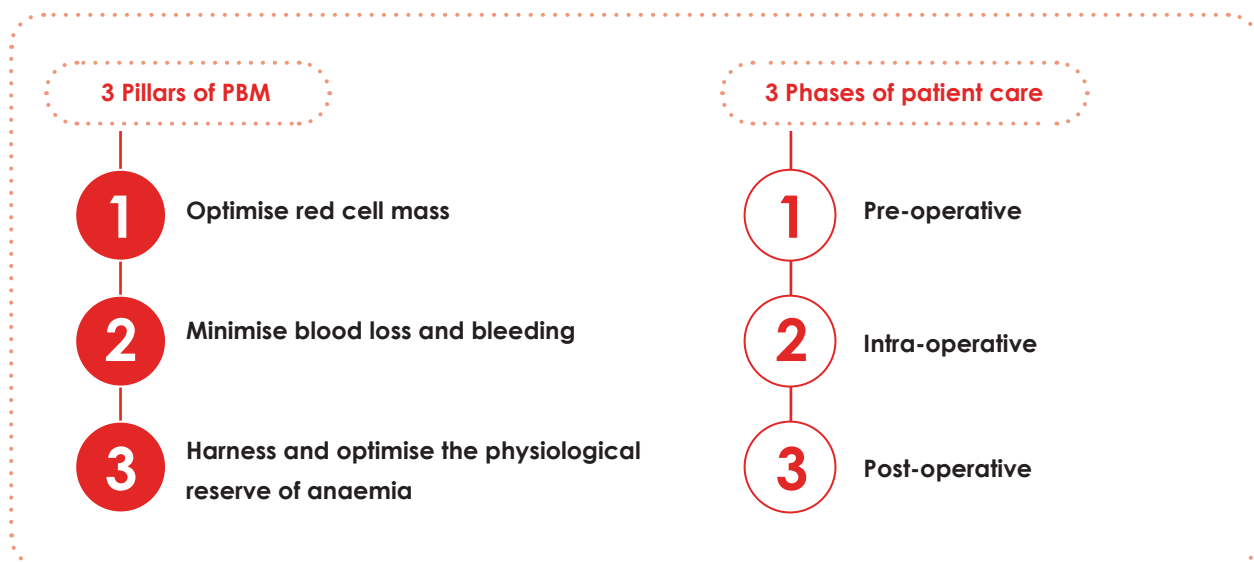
3 Pillars of PBM

1 Optimise red cell mass

2 Minimise blood loss and bleeding

3 Harness and optimise the physiological reserve of anaemia

3 Phases of patient care

1 Pre-operative

2 Intra-operative

3 Post-operative